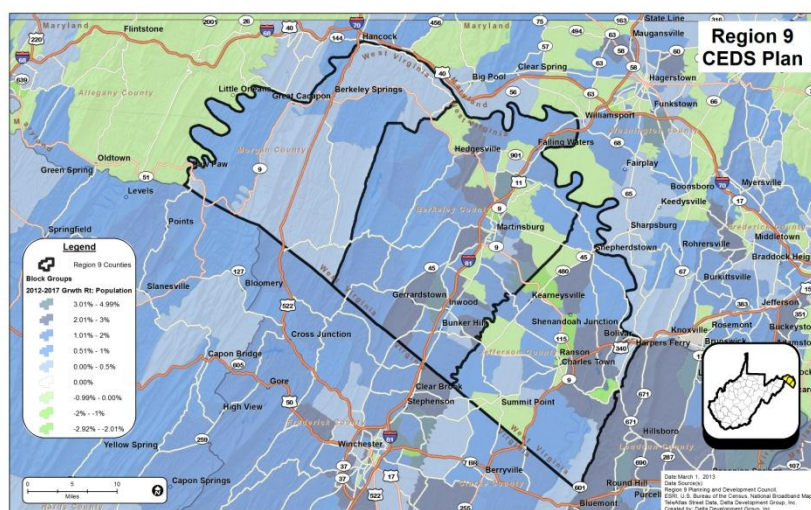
Region 9
CEDS Plan

Maryland
Flintstone
Hancock
Maryland
State Line
Maugansville
Hagerstown
Funkstown
Williamsport
Clear Spring
Big Pool
Allegany County
Little Orleans
Great Cacapon
Berkeley Springs
West Virginia
Maryland
Morgan County
Oldtown
Green Spring
Levels
Paw Paw
Hedgesville
Falling Waters
Fairplay
Boonsboro
Myersville
Keedysville
Sharpsburg
Springfield
Points
Berkeley County
Martinsburg
Shepherdstown
Rohrersville
Middletown
Braddock Heights
Burkittsville
Slanesville
Bloomery
West Virginia
Gerrardstown
Inwood
Kearneysville
Bunker Hill
Shenandoah Junction
Jefferson County
Ranson
Charles Town
Bolivar
Harpers Ferry
Knoxville
Rosemont
Jefferson
Cross Junction
Capon Bridge
Gore
High View
Clear Brook
Stephenson
Summit Point
Virginia
Frederick County
Winchester
Berryville
Hillsboro
Yellow Spring
Capon Springs
Round Hill
Purcell
Bluemont

Legend
Region 9 Counties
Block Groups
2012-2017 Grwth Rt: Population
3.01% - 4.99%
2.01% - 3%
1.01% - 2%
0.51% - 1%
0.00% - 0.5%
0.00%
-0.99% - 0.00%
-2% - -1%
-2.92% - -2.01%

0 5 10
Miles

Date March 1, 2013
Data Source(s):
Region 9 Planning and Development Council,
ESRI, U.S. Bureau of the Census, National Broadband Map
TeleAtlas Street Data, Delta Development Group, Inc.
Created by: Delta Development Group, Inc.

220
2001
26
40
68
144
70
40
75
494
63
58
60
57
56
66
65
63
68
901
11
9
51
9
9
11
81
480
45
127
522
45
67
17
340
50
671
259
37
81
7
17
522
601
690
383